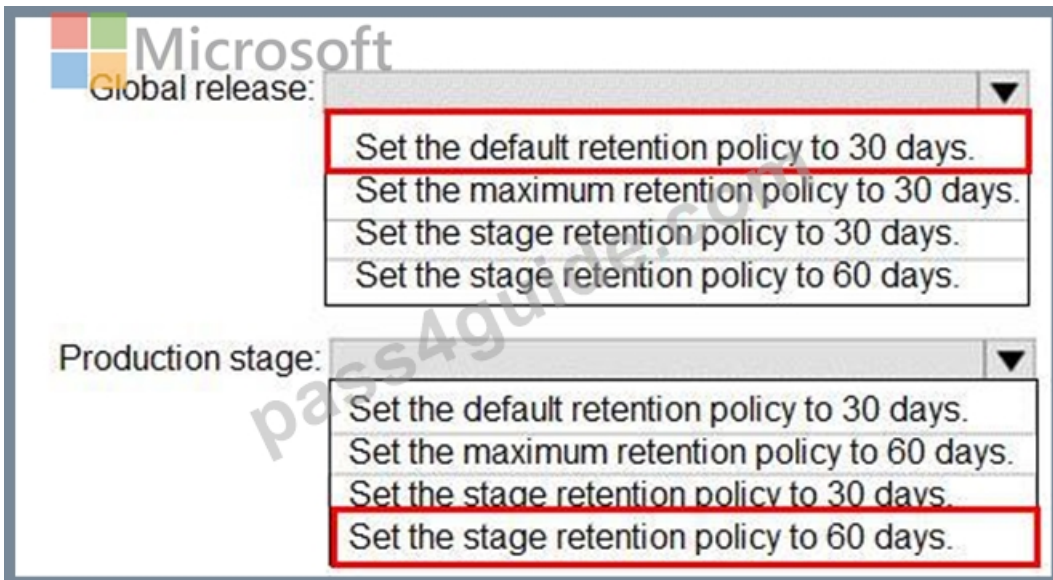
Microsoft

Global release:

Set the default retention policy to 30 days.
Set the maximum retention policy to 30 days.
Set the stage retention policy to 30 days.
Set the stage retention policy to 60 days.

Production stage:

Set the default retention policy to 30 days.
Set the maximum retention policy to 60 days.
Set the stage retention policy to 30 days.
Set the stage retention policy to 60 days.

pass4guide.com